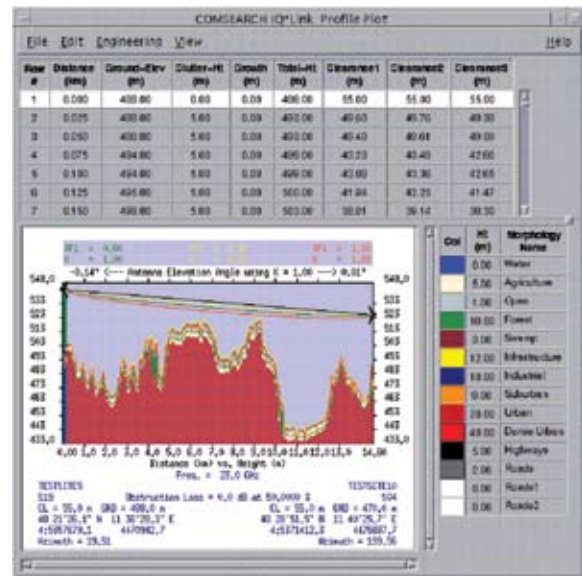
COMSEARCH iQ*Link Profile Plot

File Edit Engineering View Help

| Row # | Distance (km) | Ground-Elev (m) | Clutter-Ht (m) | Growth (m) | Total-Ht (m) | Clearance1 (m) | Clearance2 (m) | Clearance3 (m) |
|---|---|---|---|---|---|---|---|---|
| 1 | 0.000 | 488.80 | 0.00 | 0.00 | 488.00 | 55.00 | 55.00 | 55.00 |
| 2 | 0.025 | 488.80 | 5.60 | 0.00 | 493.00 | 49.60 | 49.70 | 49.90 |
| 3 | 0.050 | 488.80 | 5.60 | 0.00 | 493.00 | 40.40 | 40.61 | 49.00 |
| 4 | 0.075 | 494.80 | 5.60 | 0.00 | 499.00 | 40.23 | 40.40 | 42.65 |
| 5 | 0.100 | 494.80 | 5.60 | 0.00 | 499.00 | 42.60 | 40.30 | 42.65 |
| 6 | 0.125 | 495.80 | 5.60 | 0.00 | 500.00 | 41.94 | 41.21 | 41.47 |
| 7 | 0.150 | 498.80 | 5.60 | 0.00 | 503.00 | 39.01 | 39.14 | 39.30 |

-0.14° <--- Antenna Elevation Angle using K = 1.00 ---> 0.01°

548.0
533
523
513
503
493
483
473
463
453
443
433.0

0.00 1.0 2.0 3.0 4.0 5.0 6.0 7.0 8.0 9.010.011.012.013.0 14.00
Distance (km) vs. Height (m)
Freq. = 23.0 GHz

TESTSITE9 TESTSITE10
519 Obstruction Loss = 0.0 dB at 59.0000 % 504
CL = 55.0 m GRD = 488.0 m CL = 55.0 m GRD = 471.0 m
40 25'35.0" N 11 38'25.3" E 40 25'51.5" N 11 48'25.7" E
4:5087673.1 4470902.7 4:5071412.8 4470687.7
Azimuth = 29.51 Azimuth = 119.56

| Col | Ht (m) | Morphology Name |
|---|---|---|
| | 0.00 | Water |
| | 5.50 | Agriculture |
| | 1.00 | Open |
| | 18.00 | Forest |
| | 3.00 | Swamp |
| | 12.00 | Infrastructure |
| | 18.00 | Industrial |
| | 9.00 | Suburban |
| | 28.00 | Urban |
| | 40.00 | Dense Urban |
| | 0.00 | Highways |
| | 2.00 | Roads |
| | 0.00 | Roads1 |
| | 0.00 | Roads2 |